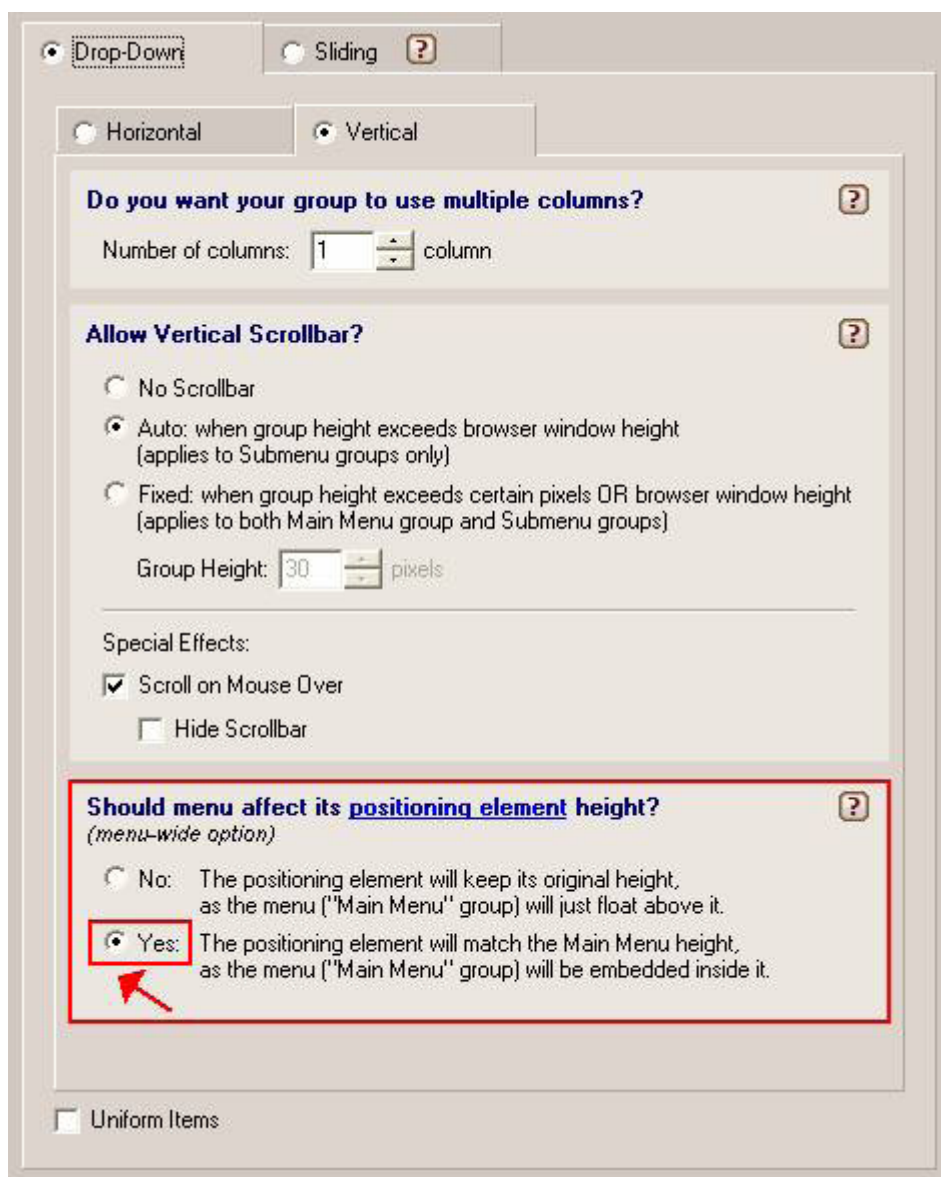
Drop-Down
Sliding ?

Horizontal
Vertical

Do you want your group to use multiple columns? ?

Number of columns: 1 column

Allow Vertical Scrollbar? ?

No Scrollbar

Auto: when group height exceeds browser window height (applies to Submenu groups only)

Fixed: when group height exceeds certain pixels OR browser window height (applies to both Main Menu group and Submenu groups)

Group Height: 30 pixels

Special Effects:

Scroll on Mouse Over

Hide Scrollbar

Should menu affect its positioning element height? ?
(menu-wide option)

No: The positioning element will keep its original height, as the menu ("Main Menu" group) will just float above it.

Yes: The positioning element will match the Main Menu height, as the menu ("Main Menu" group) will be embedded inside it.

Uniform Items